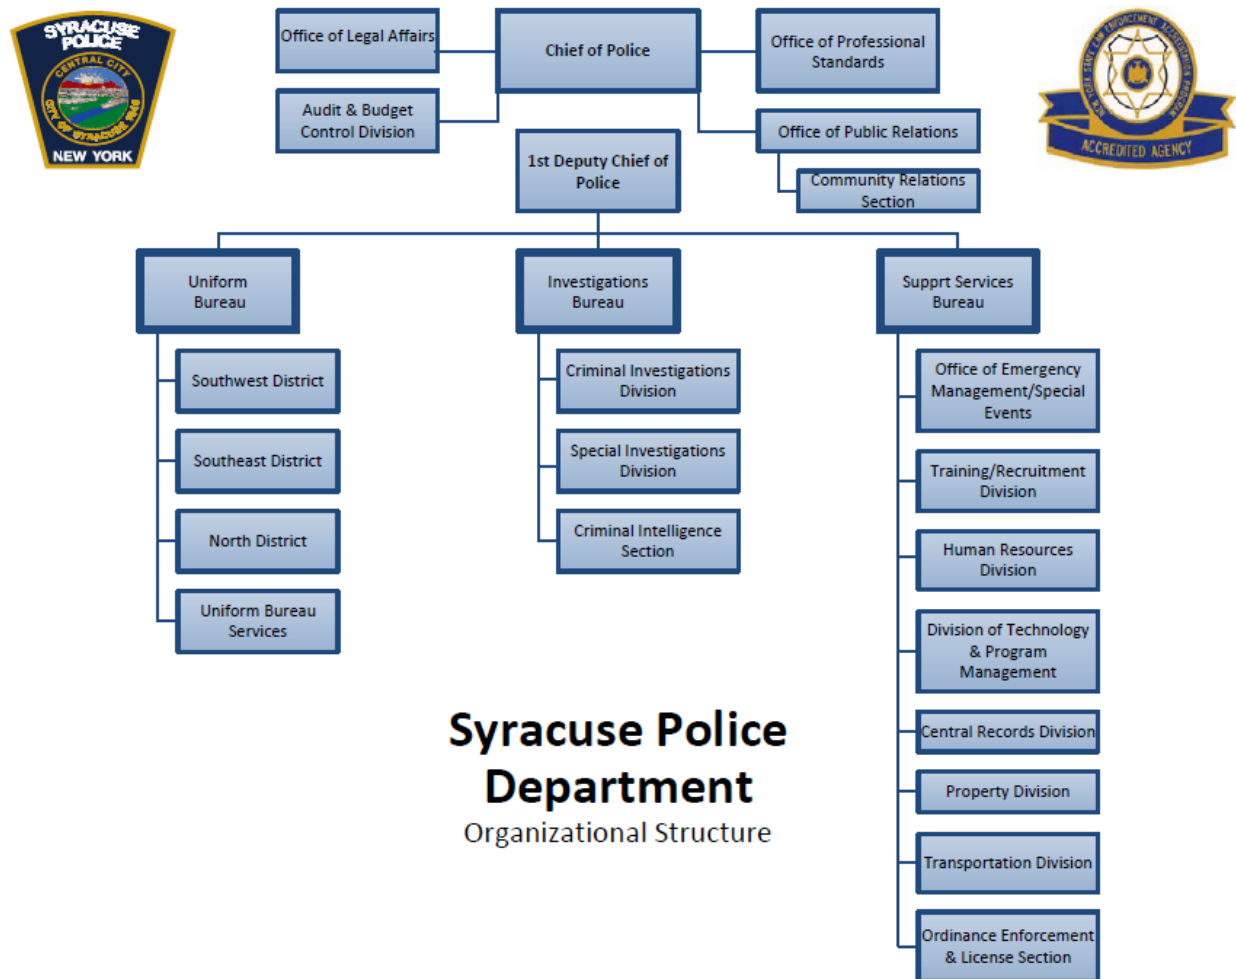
SYRACUSE POLICE
CENTRAL CITY
CITY OF SYRACUSE 1848
NEW YORK

Office of Legal Affairs

Chief of Police

Office of Professional Standards

Audit & Budget Control Division

Office of Public Relations

1st Deputy Chief of Police

Community Relations Section

NEW YORK STATE LAW ENFORCEMENT ACCREDITATION PROGRAM
ACCREDITED AGENCY

Uniform Bureau

Southwest District

Southeast District

North District

Uniform Bureau Services

Investigations Bureau

Criminal Investigations Division

Special Investigations Division

Criminal Intelligence Section

Supprt Services Bureau

Office of Emergency Management/Special Events

Training/Recruitment Division

Human Resources Division

Division of Technology & Program Management

Central Records Division

Property Division

Transportation Division

Ordinance Enforcement & License Section

Syracuse Police Department
Organizational Structure